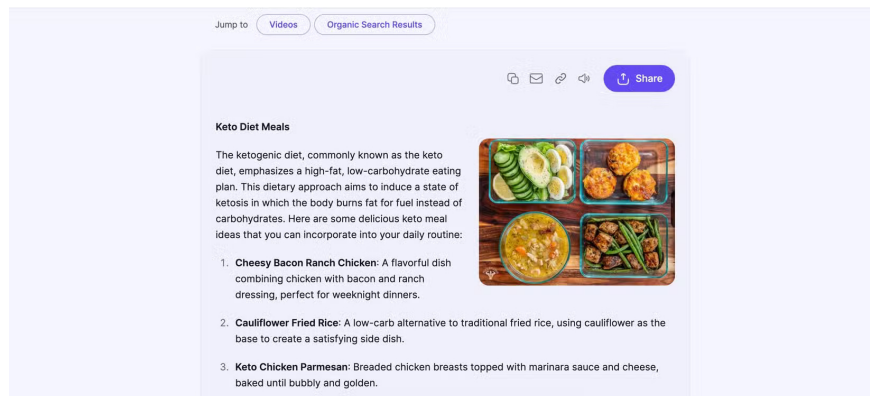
Jump to Videos Organic Search Results

Share

Keto Diet Meals

The ketogenic diet, commonly known as the keto diet, emphasizes a high-fat, low-carbohydrate eating plan. This dietary approach aims to induce a state of ketosis in which the body burns fat for fuel instead of carbohydrates. Here are some delicious keto meal ideas that you can incorporate into your daily routine:

1. **Cheesy Bacon Ranch Chicken**: A flavorful dish combining chicken with bacon and ranch dressing, perfect for weeknight dinners.

2. **Cauliflower Fried Rice**: A low-carb alternative to traditional fried rice, using cauliflower as the base to create a satisfying side dish.

3. **Keto Chicken Parmesan**: Breaded chicken breasts topped with marinara sauce and cheese, baked until bubbly and golden.